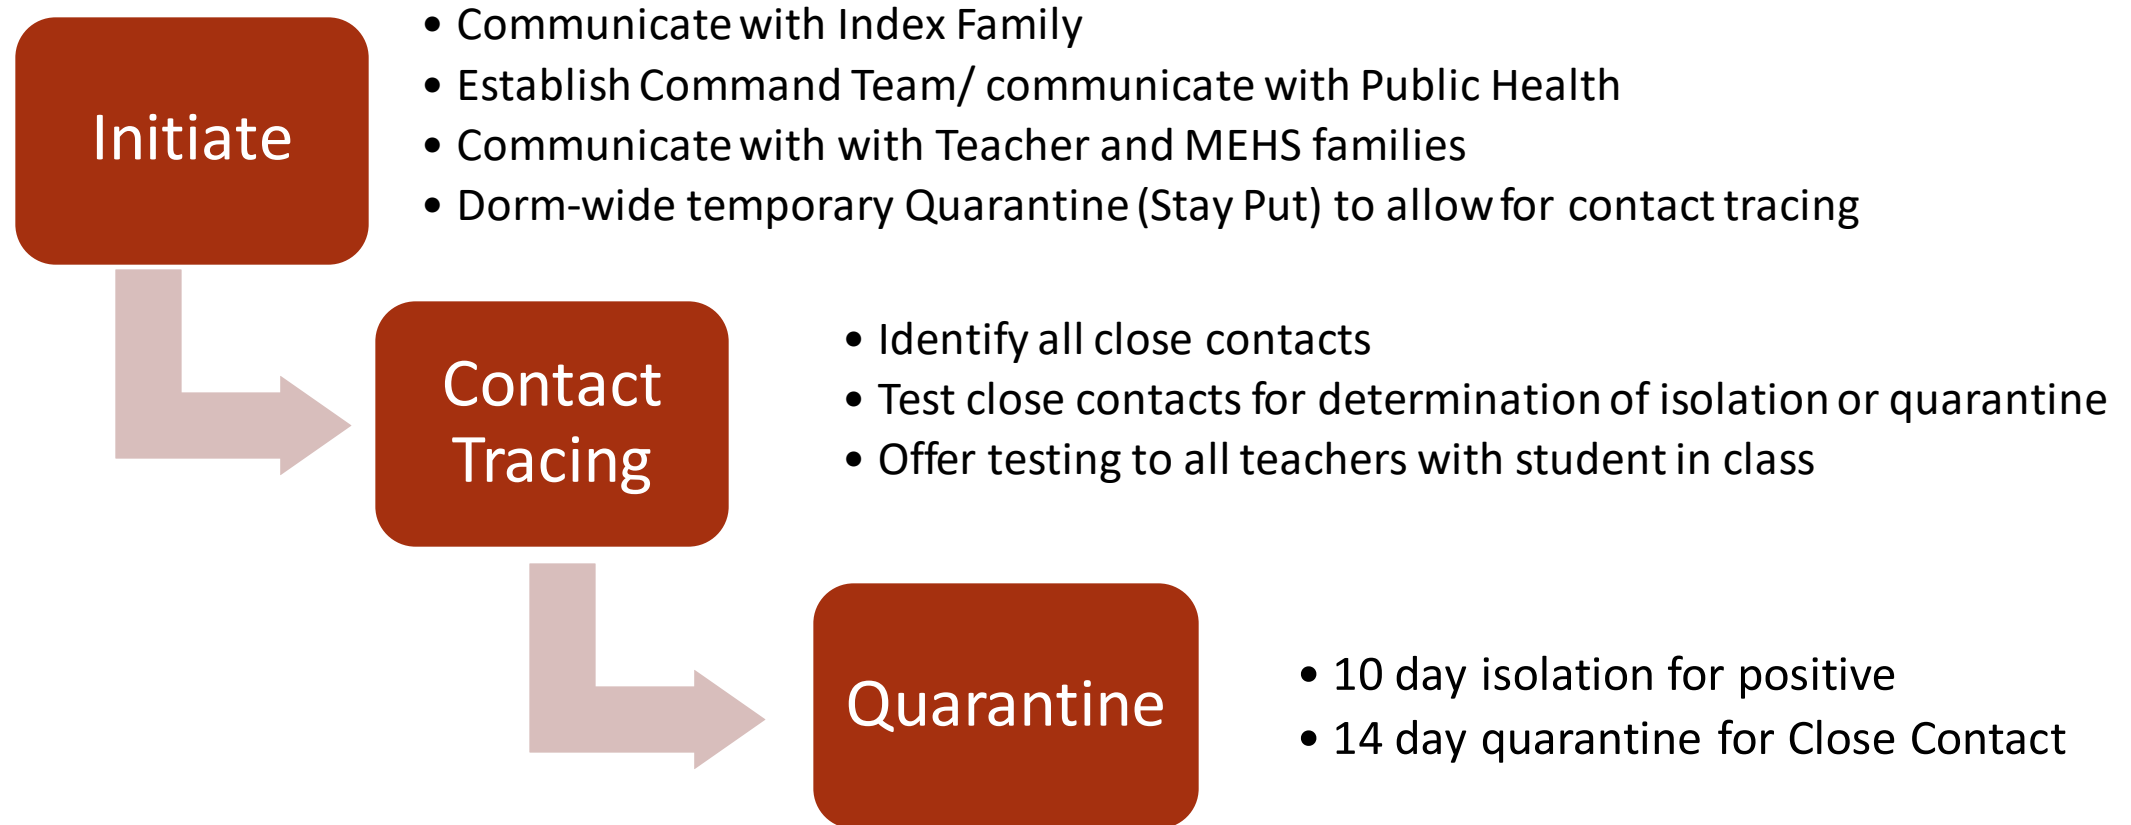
Initiate

- Communicate with Index Family
- Establish Command Team/ communicate with Public Health
- Communicate with with Teacher and MEHS families
- Dorm-wide temporary Quarantine (Stay Put) to allow for contact tracing

Contact Tracing

- Identify all close contacts
- Test close contacts for determination of isolation or quarantine
- Offer testing to all teachers with student in class

Quarantine

- 10 day isolation for positive
- 14 day quarantine for Close Contact